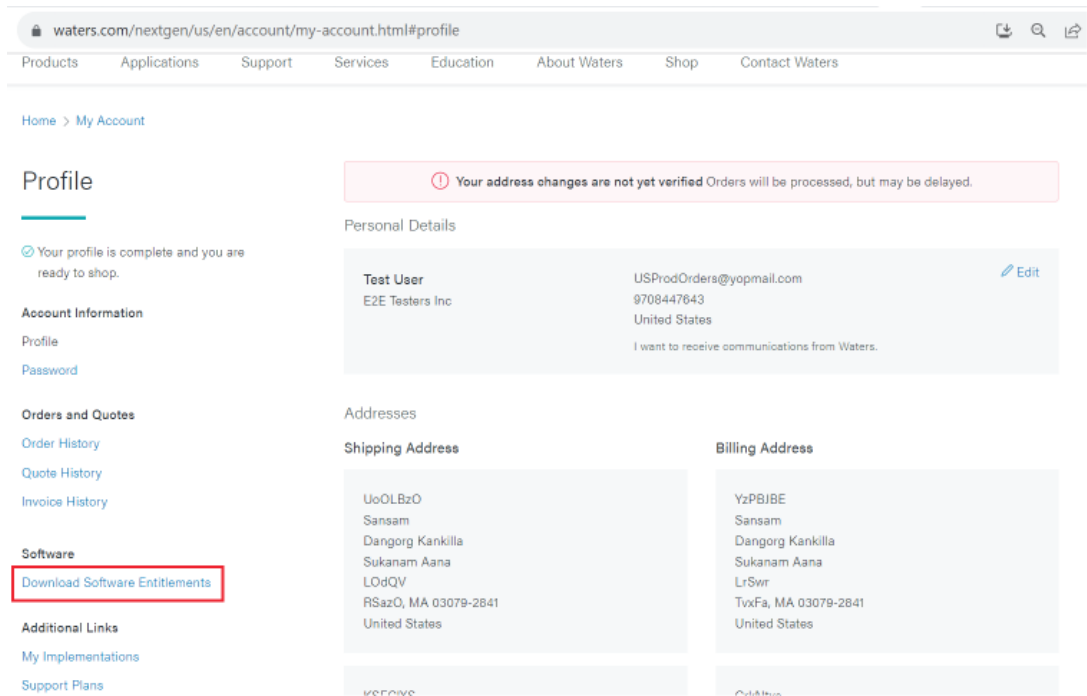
waters.com/nextgen/us/en/account/my-account.html#profile

Products Applications Support Services Education About Waters Shop Contact Waters

Home > My Account

Profile

Your profile is complete and you are ready to shop.

Account Information
Profile
Password

Orders and Quotes
Order History
Quote History
Invoice History

Software
Download Software Entitlements

Additional Links
My Implementations
Support Plans

Your address changes are not yet verified Orders will be processed, but may be delayed.

Personal Details

Test User
E2E Testers Inc

USProdOrders@yopmail.com
9708447643
United States
I want to receive communications from Waters.

Edit

Addresses

Shipping Address

UoOLBzO
Sansam
Dangorg Kankilla
Sukanam Aana
LOdQV
RSazO, MA 03079-2841
United States

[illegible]

Billing Address

YzPBJBE
Sansam
Dangorg Kankilla
Sukanam Aana
LrSwr
TvxFa, MA 03079-2841
United States

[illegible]